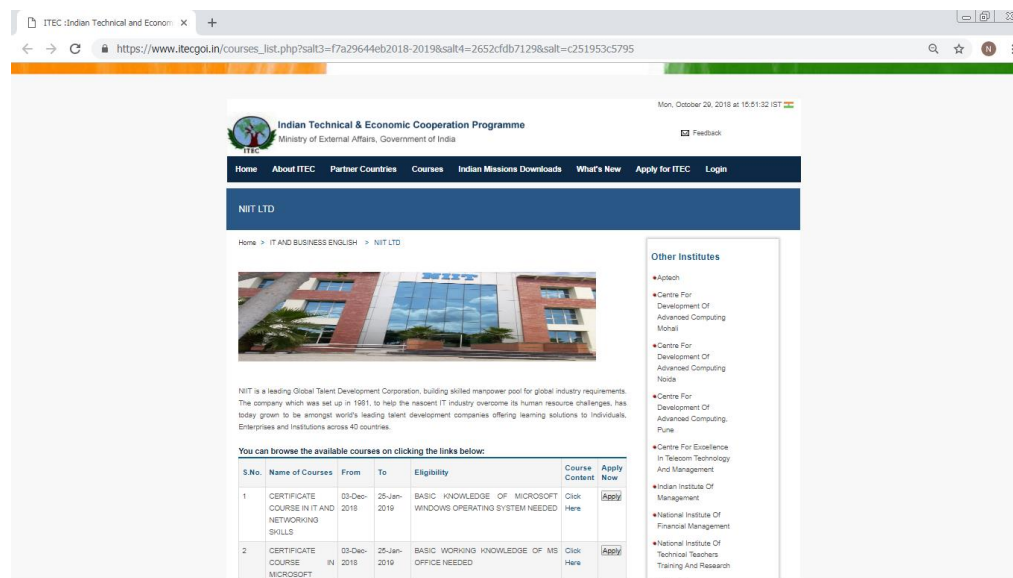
ITEC :Indian Technical and Econom ×
+
https://www.itecgoi.in/courses_list.php?salt3=f7a29644eb2018-2019&salt4=2652cfdb7129&salt=c251953c5795
N

Mon, October 29, 2018 at 15:51:32 IST

Indian Technical & Economic Cooperation Programme
Ministry of External Affairs, Government of India
ITEC

Feedback

Home About ITEC Partner Countries Courses Indian Missions Downloads What's New Apply for ITEC Login

NIIT LTD

Home > IT AND BUSINESS ENGLISH > NIIT LTD

NIIT

NIIT is a leading Global Talent Development Corporation, building skilled manpower pool for global industry requirements. The company which was set up in 1981, to help the nascent IT industry overcome its human resource challenges, has today grown to be amongst world's leading talent development companies offering learning solutions to Individuals, Enterprises and Institutions across 40 countries.

You can browse the available courses on clicking the links below:

| S.No. | Name of Courses | From | To | Eligibility | Course Content | Apply Now |
|---|---|---|---|---|---|---|
| 1 | CERTIFICATE COURSE IN IT AND NETWORKING SKILLS | 03-Dec-2018 | 25-Jan-2019 | BASIC KNOWLEDGE OF MICROSOFT WINDOWS OPERATING SYSTEM NEEDED | Click Here | Apply |
| 2 | CERTIFICATE COURSE IN MICROSOFT | 03-Dec-2018 | 25-Jan-2019 | BASIC WORKING KNOWLEDGE OF MS OFFICE NEEDED | Click Here | Apply |

Other Institutes

Aptech
Centre For Development Of Advanced Computing Mohali
Centre For Development Of Advanced Computing Noida
Centre For Development Of Advanced Computing, Pune
Centre For Excellence In Telecom Technology And Management
Indian Institute Of Management
National Institute Of Financial Management
National Institute Of Technical Teachers Training And Research